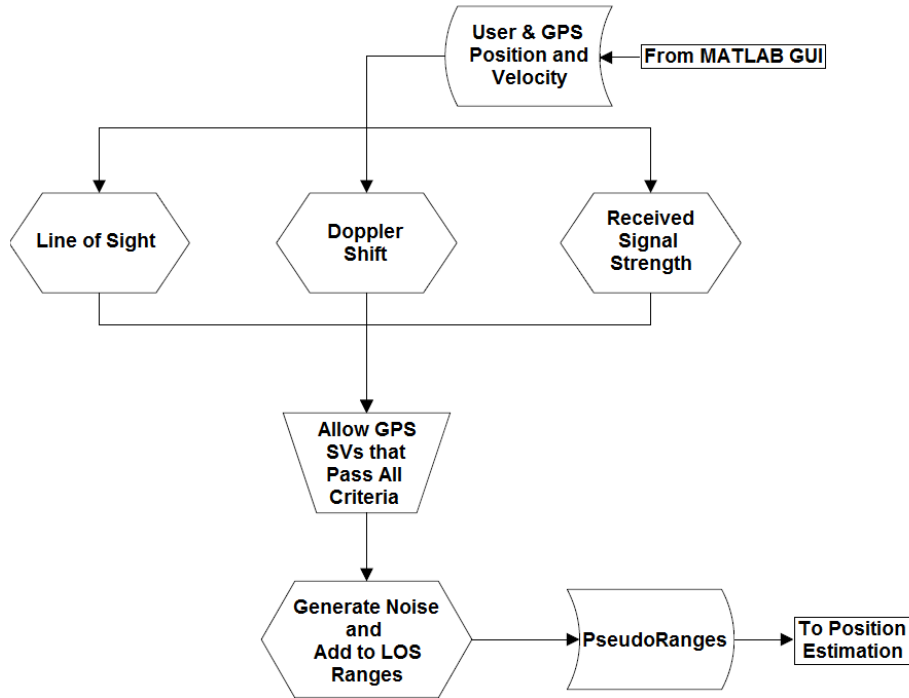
User & GPS Position and Velocity

From MATLAB GUI

Line of Sight

Doppler Shift

Received Signal Strength

Allow GPS SVs that Pass All Criteria

Generate Noise and Add to LOS Ranges

PseudoRanges

To Position Estimation